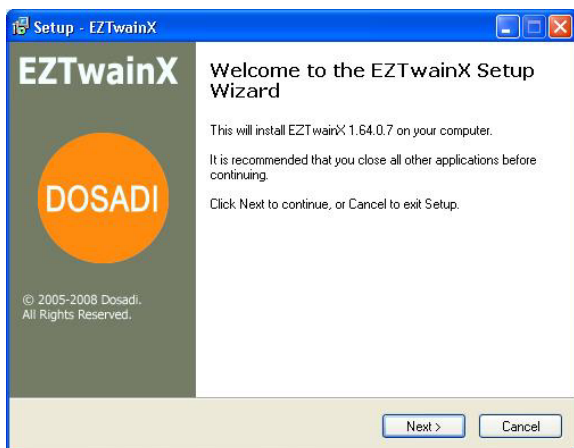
Setup - EZTwainX

EZTwainX

DOSADI

© 2005-2008 Dosadi. All Rights Reserved.

Welcome to the EZTwainX Setup Wizard

This will install EZTwainX 1.64.0.7 on your computer.

It is recommended that you close all other applications before continuing.

Click Next to continue, or Cancel to exit Setup.

Next >

Cancel